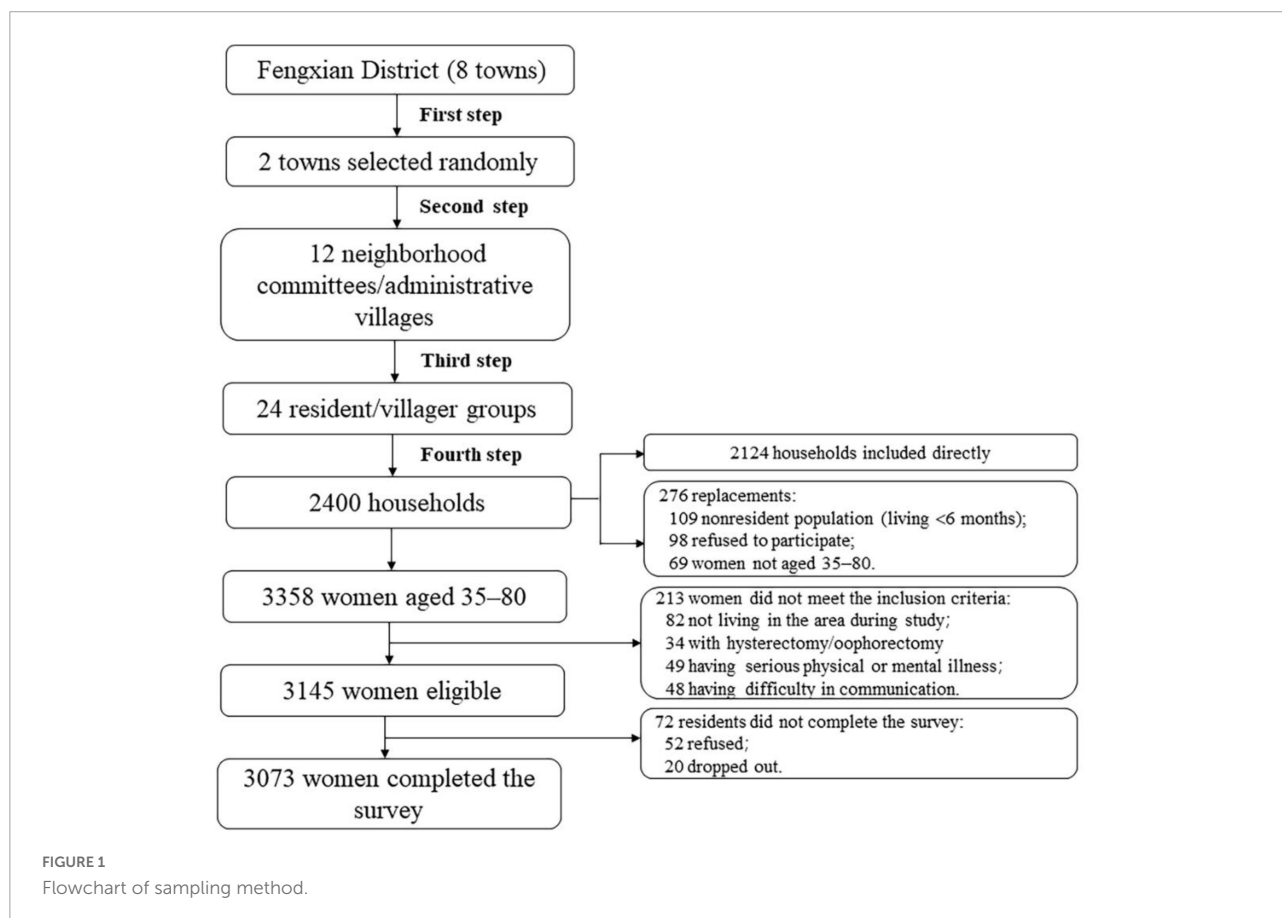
Fengxian District (8 towns)

First step

2 towns selected randomly

Second step

12 neighborhood committees/administrative villages

Third step

24 resident/villager groups

Fourth step

2400 households

2124 households included directly

276 replacements:
109 nonresident population (living <6 months);
98 refused to participate;
69 women not aged 35–80.

3358 women aged 35–80

213 women did not meet the inclusion criteria:
82 not living in the area during study;
34 with hysterectomy/oophorectomy
49 having serious physical or mental illness;
48 having difficulty in communication.

3145 women eligible

72 residents did not complete the survey:
52 refused;
20 dropped out.

3073 women completed the survey

FIGURE 1
Flowchart of sampling method.